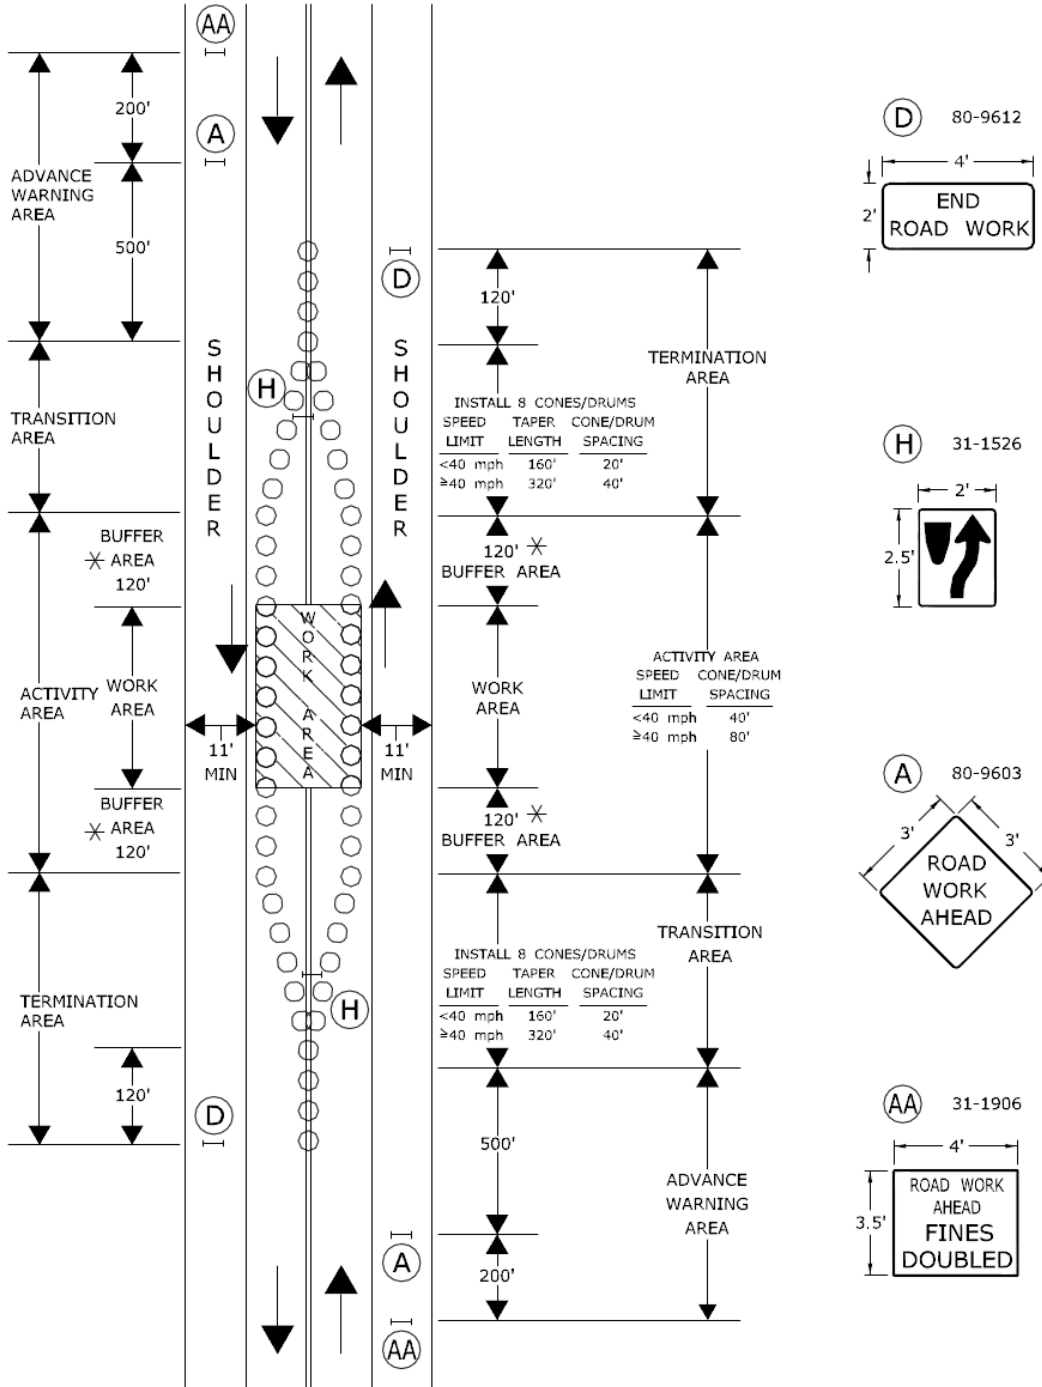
AA

200'

A

ADVANCE WARNING AREA

500'

D

120'

SHOULDER

SHOULDER

H

TERMINATION AREA

TRANSITION AREA

INSTALL 8 CONES/DRUMS

| SPEED LIMIT | TAPER LENGTH | CONE/DRUM SPACING |
|---|---|---|
| <40 mph | 160' | 20' |
| ≥40 mph | 320' | 40' |

BUFFER
✳ AREA
120'

120' ✳
BUFFER AREA

WORK AREA

ACTIVITY AREA

WORK AREA

ACTIVITY AREA

| SPEED LIMIT | CONE/DRUM SPACING |
|---|---|
| <40 mph | 40' |
| ≥40 mph | 80' |

WORK AREA

11' MIN

11' MIN

BUFFER
✳ AREA
120'

120' ✳
BUFFER AREA

TRANSITION AREA

INSTALL 8 CONES/DRUMS

| SPEED LIMIT | TAPER LENGTH | CONE/DRUM SPACING |
|---|---|---|
| <40 mph | 160' | 20' |
| ≥40 mph | 320' | 40' |

TERMINATION AREA

H

120'

D

500'

ADVANCE WARNING AREA

A

200'

AA

D 80-9612
4'
2'
END ROAD WORK

H 31-1526
2'
2.5'

A 80-9603
3'
3'
ROAD WORK AHEAD

AA 31-1906
4'
3.5'
ROAD WORK AHEAD FINES DOUBLED